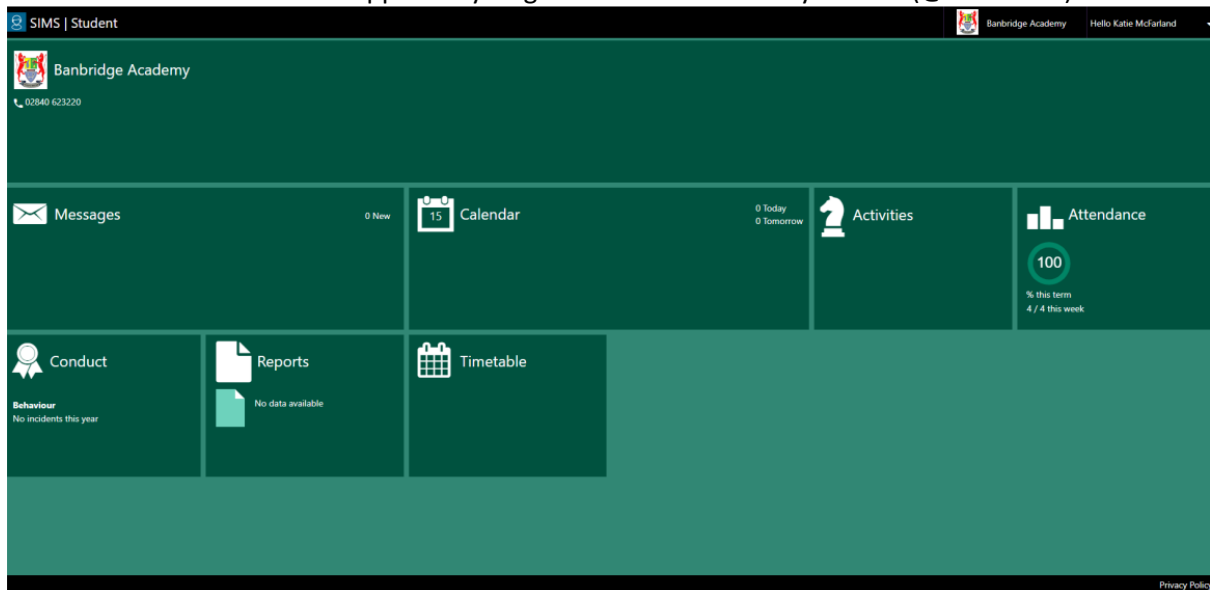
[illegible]

SIMS | Student

Banbridge Academy

Hello Katie Mcfarland

Banbridge Academy

02840 623220

Messages

0 New

15 Calendar

0 Today
0 Tomorrow

Activities

Attendance

100

% this term
4 / 4 this week

Conduct

Behaviour
No incidents this year

Reports

No data available

Timetable

Privacy Policy